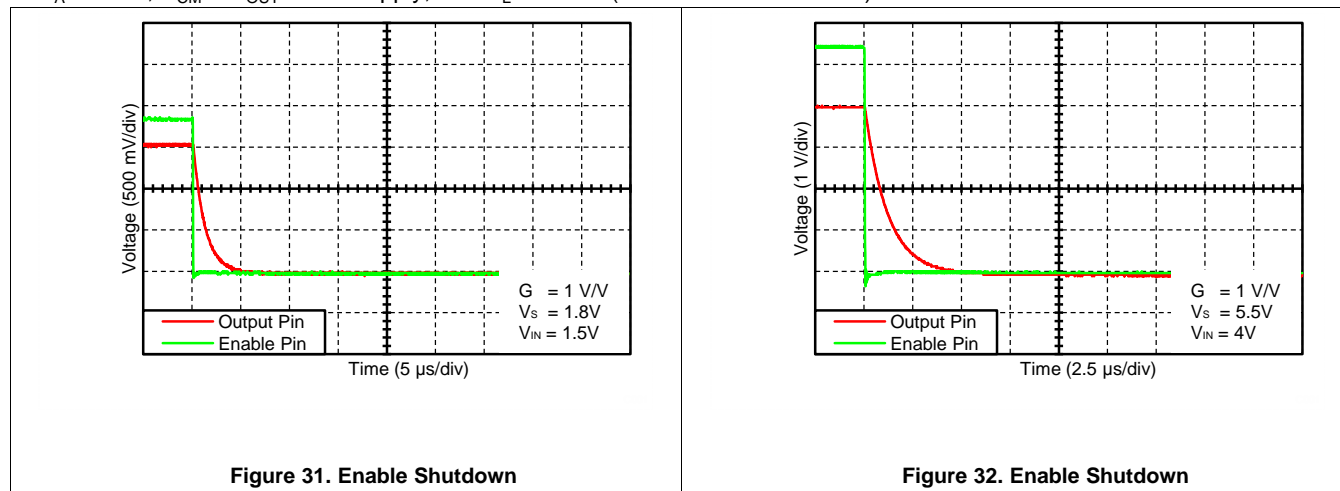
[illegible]

Voltage (500 mV/div)

Output Pin
Enable Pin

G = 1 V/V
$V_S$ = 1.8V
$V_{IN}$ = 1.5V

Time (5 µs/div)

**Figure 31. Enable Shutdown**

Voltage (1 V/div)

Output Pin
Enable Pin

G = 1 V/V
$V_S$ = 5.5V
$V_{IN}$ = 4V

Time (2.5 µs/div)

**Figure 32. Enable Shutdown**